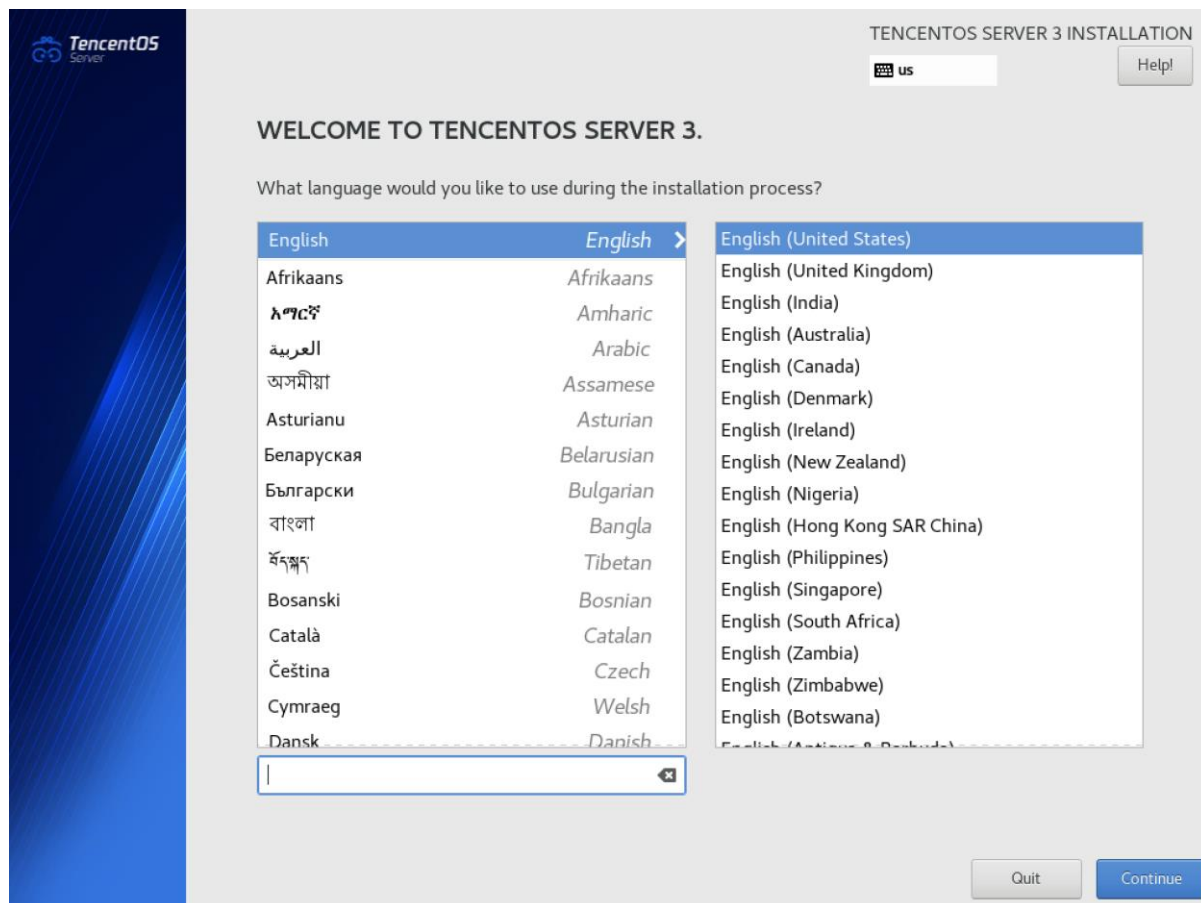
TencentOS
Server

TENCENTOS SERVER 3 INSTALLATION
us
Help!

WELCOME TO TENCENTOS SERVER 3.

What language would you like to use during the installation process?

| | |
|---|---|
| English | English |
| Afrikaans | Afrikaans |
| አማርኛ | Amharic |
| العربية | Arabic |
| অসমীয়া | Assamese |
| Asturianu | Asturian |
| Беларуская | Belarusian |
| Български | Bulgarian |
| বাংলা | Bangla |
| བོད་སྐད་ | Tibetan |
| Bosanski | Bosnian |
| Català | Catalan |
| Čeština | Czech |
| Cymraeg | Welsh |
| Dansk | Danish |

English (United States)
English (United Kingdom)
English (India)
English (Australia)
English (Canada)
English (Denmark)
English (Ireland)
English (New Zealand)
English (Nigeria)
English (Hong Kong SAR China)
English (Philippines)
English (Singapore)
English (South Africa)
English (Zambia)
English (Zimbabwe)
English (Botswana)
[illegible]

Quit
Continue